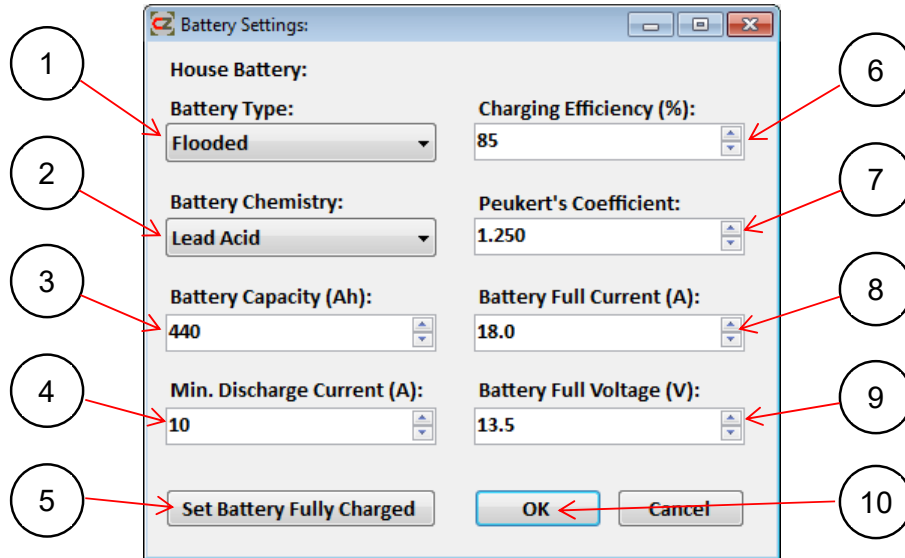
Battery Settings:

House Battery:

Battery Type:
Flooded

Charging Efficiency (%):
85

Battery Chemistry:
Lead Acid

Peukert's Coefficient:
1.250

Battery Capacity (Ah):
440

Battery Full Current (A):
18.0

Min. Discharge Current (A):
10

Battery Full Voltage (V):
13.5

Set Battery Fully Charged

OK

Cancel

1
2
3
4
5
6
7
8
9
10